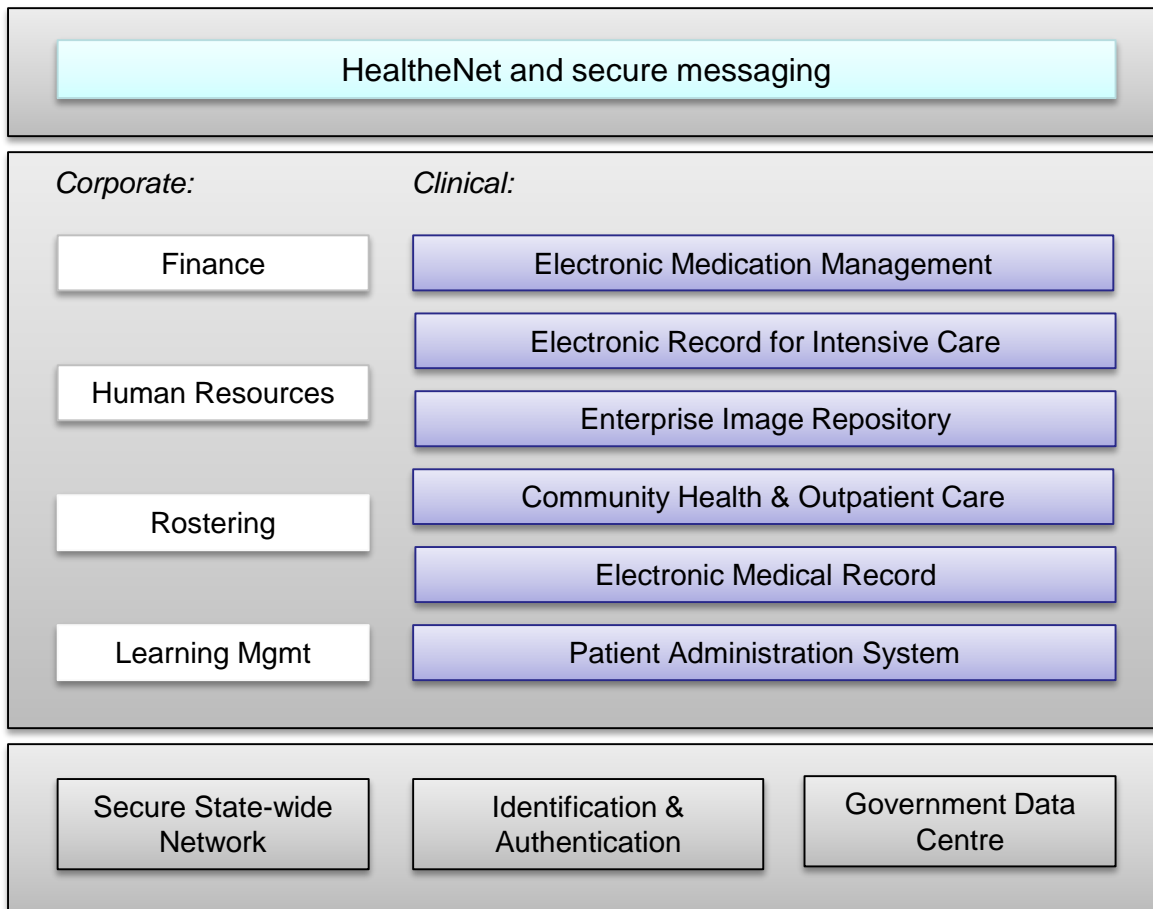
HealtheNet and secure messaging

Corporate:

Clinical:

Finance

Electronic Medication Management

Electronic Record for Intensive Care

Human Resources

Enterprise Image Repository

Community Health & Outpatient Care

Rostering

Electronic Medical Record

Learning Mgmt

Patient Administration System

Secure State-wide Network

Identification & Authentication

Government Data Centre